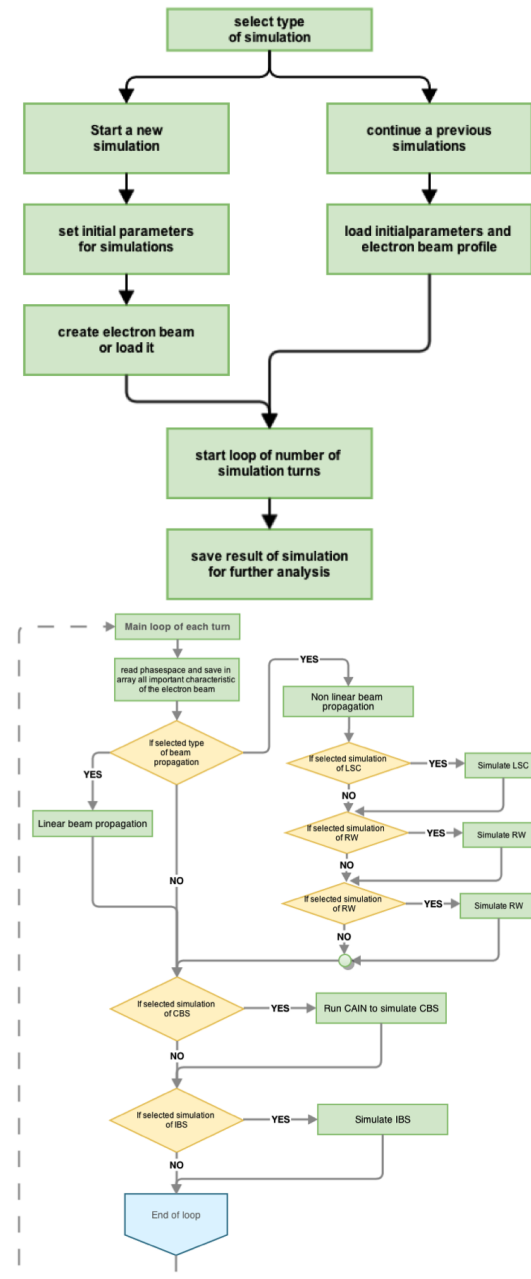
select type of simulation

Start a new simulation

continue a previous simulations

set initial parameters for simulations

load initialparameters and electron beam profile

create electron beam or load it

start loop of number of simulation turns

save result of simulation for further analysis

Main loop of each turn

read phasespace and save in array all important characteristic of the electron beam

If selected type of beam propagation

YES

YES

Linear beam propagation

Non linear beam propagation

If selected simulation of LSC

YES

Simulate LSC

NO

If selected simulation of RW

YES

Simulate RW

NO

NO

If selected simulation of RW

YES

Simulate RW

NO

If selected simulation of CBS

YES

Run CAIN to simulate CBS

NO

If selected simulation of IBS

YES

Simulate IBS

NO

End of loop